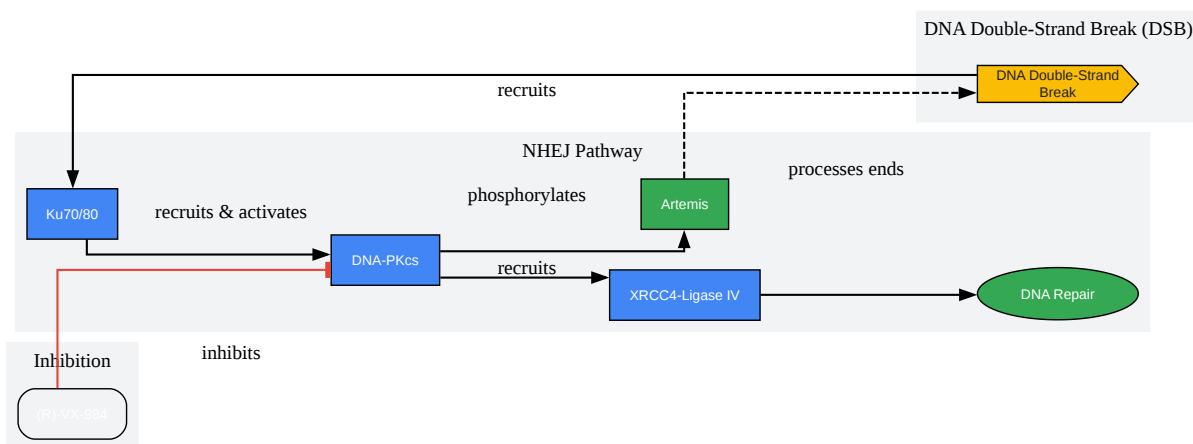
DNA Double-Strand Break (DSB)

DNA Double-Strand Break

recruits

NHEJ Pathway

processes ends

phosphorylates

Artemis

Ku70/80

recruits & activates

DNA-PKcs

recruits

XRCC4-Ligase IV

DNA Repair

Inhibition

inhibits

(R)-VX-984